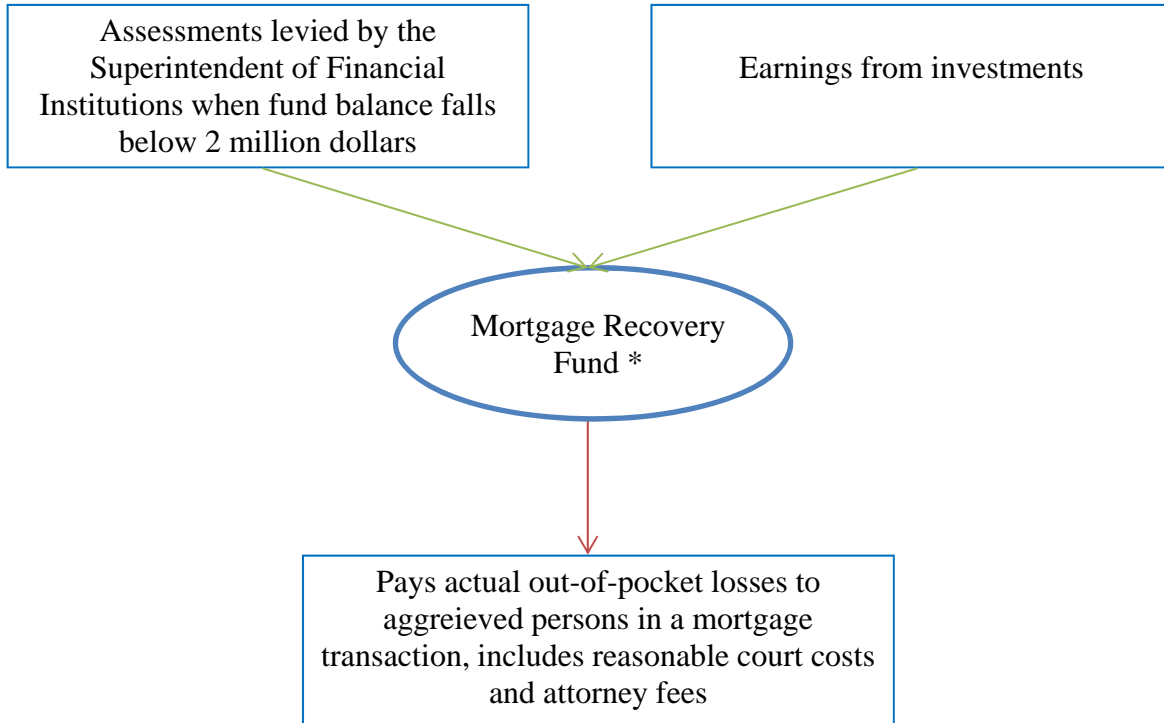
Assessments levied by the Superintendent of Financial Institutions when fund balance falls below 2 million dollars

Earnings from investments

Mortgage Recovery Fund *

Pays actual out-of-pocket losses to aggreieved persons in a mortgage transaction, includes reasonable court costs and attorney fees